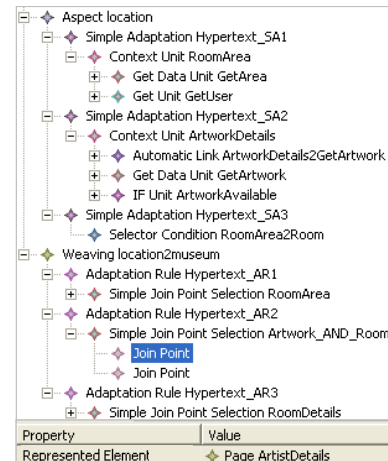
Aspect location
Simple Adaptation Hypertext_SA1
Context Unit RoomArea
Get Data Unit GetArea
Get Unit GetUser
Simple Adaptation Hypertext_SA2
Context Unit ArtworkDetails
Automatic Link ArtworkDetails2GetArtwork
Get Data Unit GetArtwork
IF Unit ArtworkAvailable
Simple Adaptation Hypertext_SA3
Selector Condition RoomArea2Room
Weaving location2museum
Adaptation Rule Hypertext_AR1
Simple Join Point Selection RoomArea
Adaptation Rule Hypertext_AR2
Simple Join Point Selection Artwork_AND_Room
Join Point
Join Point
Adaptation Rule Hypertext_AR3
Simple Join Point Selection RoomDetails

| Property | Value |
|---|---|
| Represented Element | Page ArtistDetails |